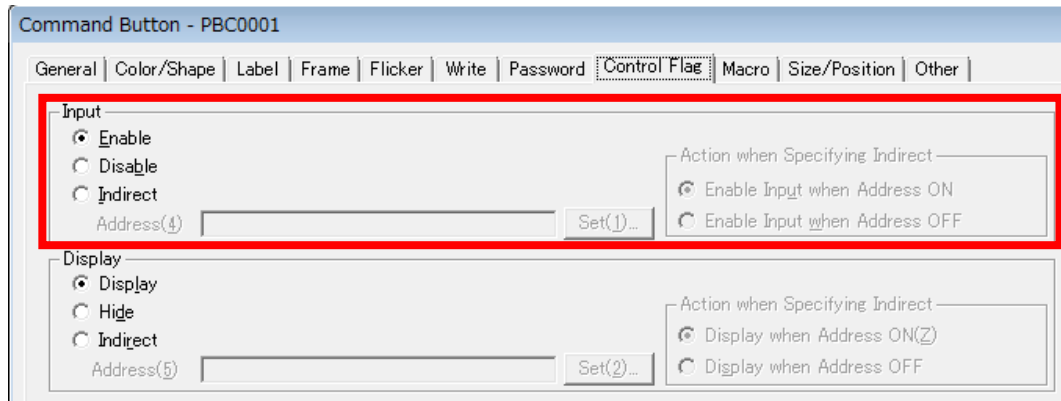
Command Button - PBC0001

General | Color/Shape | Label | Frame | Flicker | Write | Password | Control Flag | Macro | Size/Position | Other

Input
Enable
Disable
Indirect
Address(4)
Set(1)...

Action when Specifying Indirect
Enable Input when Address ON
Enable Input when Address OFF

Display
Display
Hide
Indirect
Address(5)
Set(2)...

Action when Specifying Indirect
Display when Address ON(Z)
Display when Address OFF